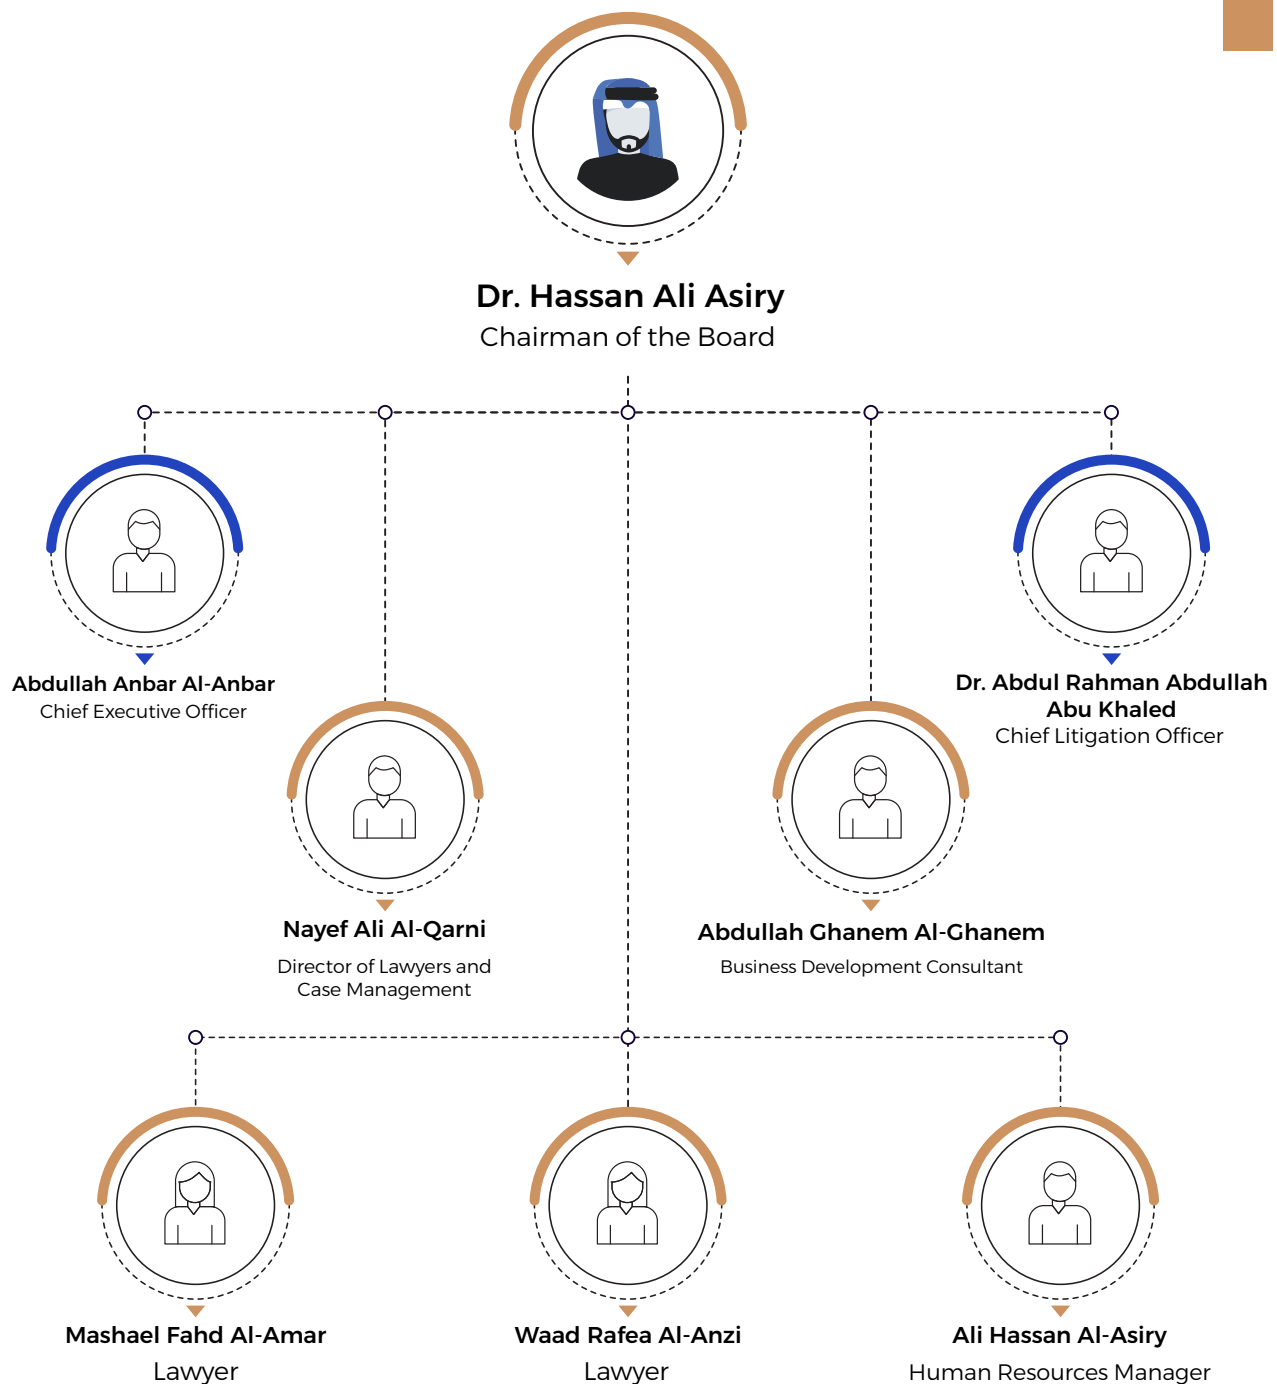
Dr. Hassan Ali Asiry
Chairman of the Board

Abdullah Anbar Al-Anbar
Chief Executive Officer

Dr. Abdul Rahman Abdullah Abu Khaled
Chief Litigation Officer

Nayef Ali Al-Qarni
Director of Lawyers and Case Management

Abdullah Ghanem Al-Ghanem
Business Development Consultant

Mashael Fahd Al-Amar
Lawyer

Waad Rafea Al-Anzi
Lawyer

Ali Hassan Al-Asiry
Human Resources Manager